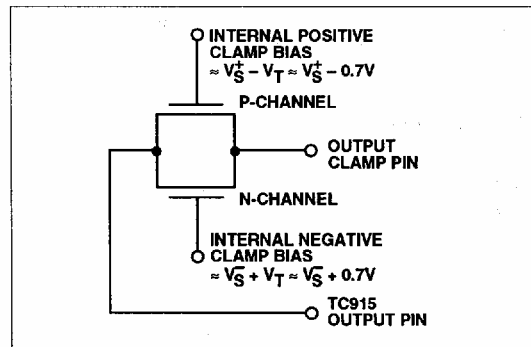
INTERNAL POSITIVE CLAMP BIAS
$\approx V_S^+ - V_T \approx V_S^+ - 0.7V$

P-CHANNEL

OUTPUT CLAMP PIN

N-CHANNEL

INTERNAL NEGATIVE CLAMP BIAS
$\approx V_S^- + V_T \approx V_S^- + 0.7V$

TC915 OUTPUT PIN